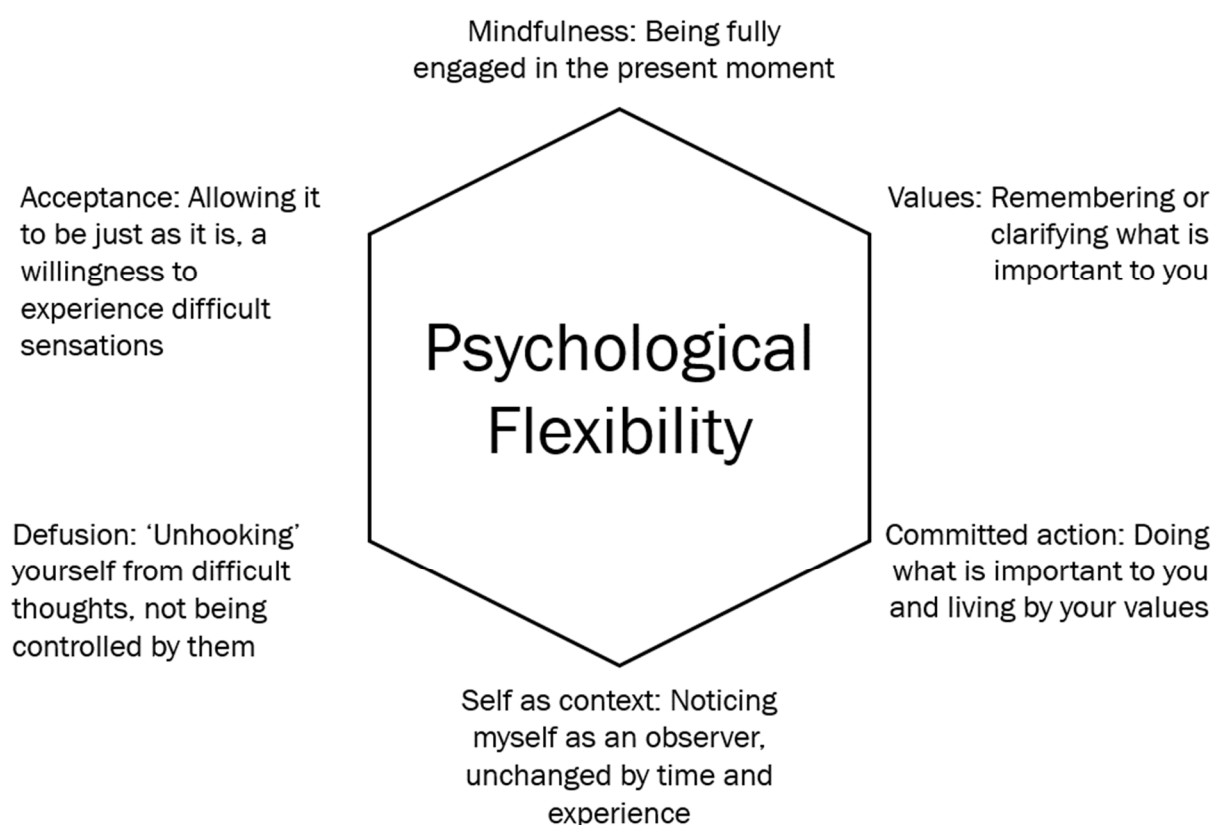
Mindfulness: Being fully engaged in the present moment

Acceptance: Allowing it to be just as it is, a willingness to experience difficult sensations

Values: Remembering or clarifying what is important to you

Psychological Flexibility

Defusion: 'Unhooking' yourself from difficult thoughts, not being controlled by them

Committed action: Doing what is important to you and living by your values

Self as context: Noticing myself as an observer, unchanged by time and experience